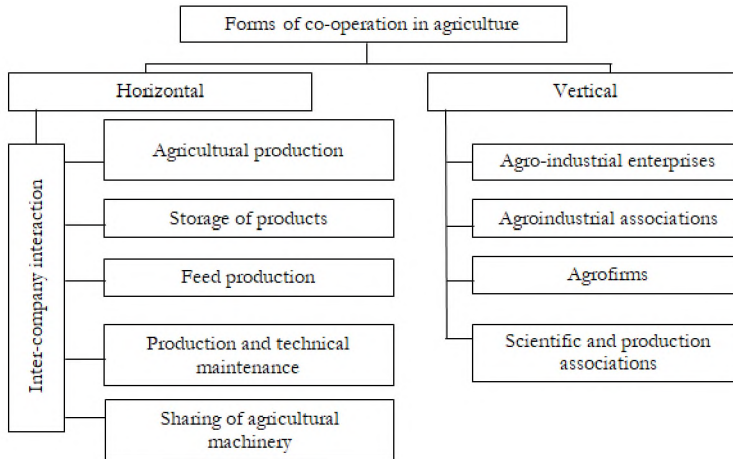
Forms of co-operation in agriculture

Horizontal

Inter-company interaction

Agricultural production

Storage of products

Feed production

Production and technical maintenance

Sharing of agricultural machinery

Vertical

Agro-industrial enterprises

Agroindustrial associations

Agrofirms

Scientific and production associations